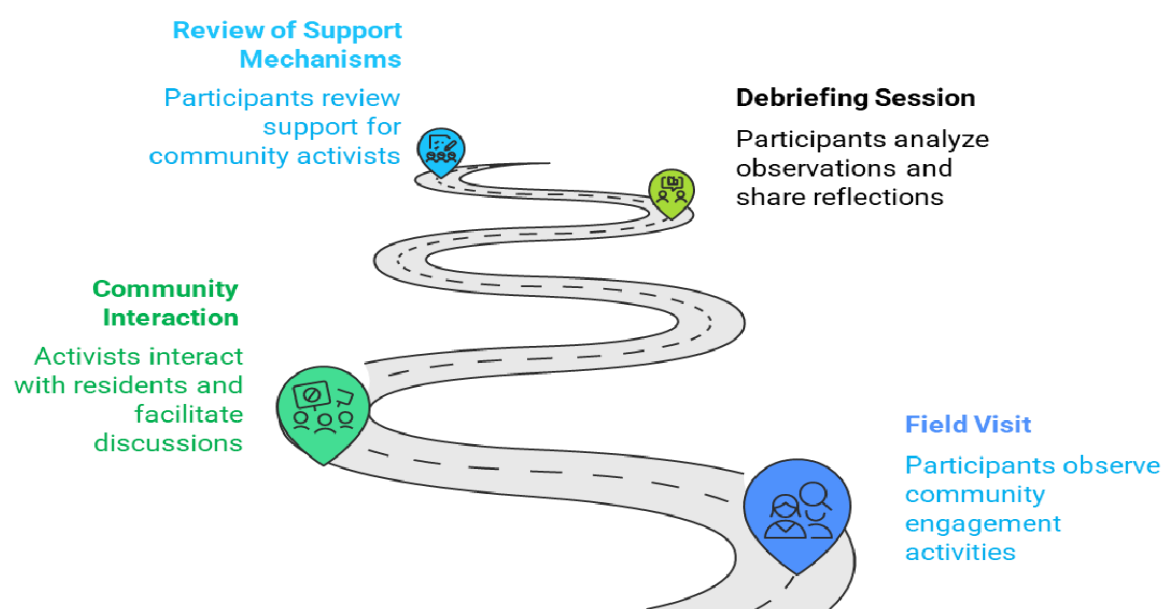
Review of Support Mechanisms

Participants review support for community activists

Debriefing Session

Participants analyze observations and share reflections

Community Interaction

Activists interact with residents and facilitate discussions

Field Visit

Participants observe community engagement activities